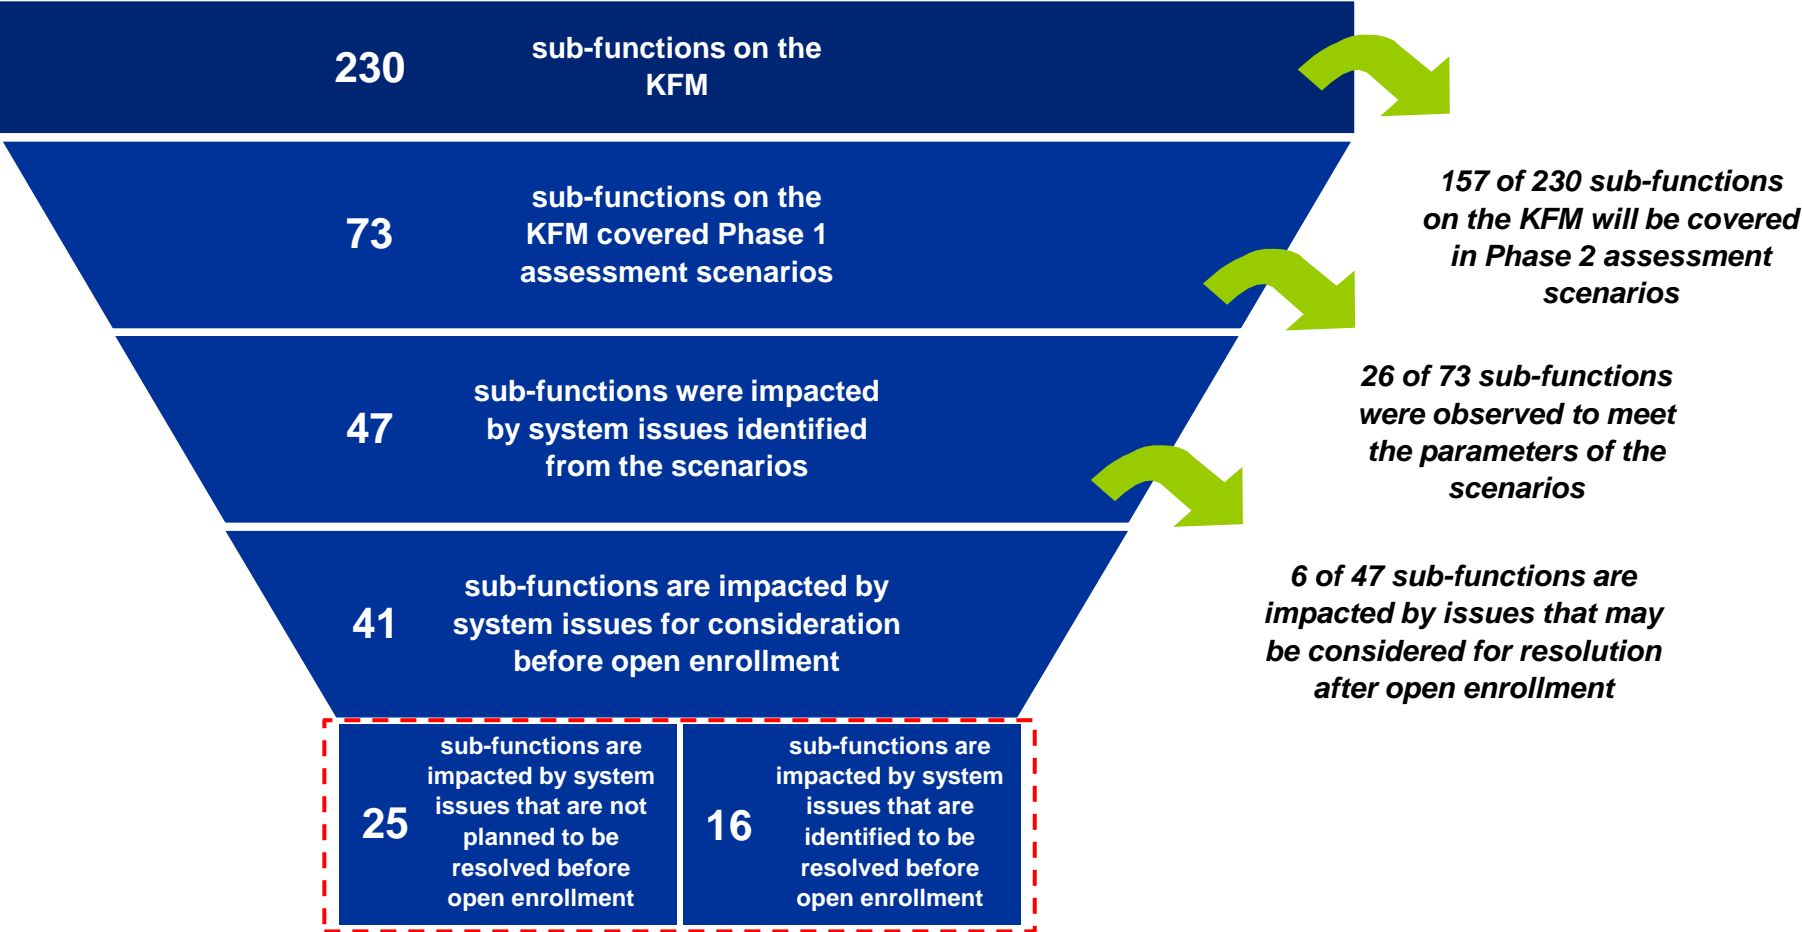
230 sub-functions on the KFM

73 sub-functions on the KFM covered Phase 1 assessment scenarios

47 sub-functions were impacted by system issues identified from the scenarios

41 sub-functions are impacted by system issues for consideration before open enrollment

25 sub-functions are impacted by system issues that are not planned to be resolved before open enrollment

16 sub-functions are impacted by system issues that are identified to be resolved before open enrollment

157 of 230 sub-functions on the KFM will be covered in Phase 2 assessment scenarios

26 of 73 sub-functions were observed to meet the parameters of the scenarios

6 of 47 sub-functions are impacted by issues that may be considered for resolution after open enrollment